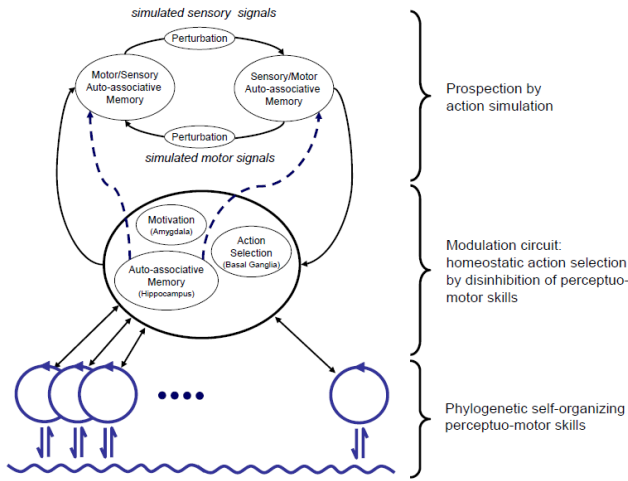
simulated sensory signals

Perturbation

Motor/Sensory Auto-associative Memory

Sensory/Motor Auto-associative Memory

Perturbation

simulated motor signals

Prospection by action simulation

Motivation (Amygdala)

Action Selection (Basal Ganglia)

Auto-associative Memory (Hippocampus)

Modulation circuit: homeostatic action selection by disinhibition of perceptuo-motor skills

Phylogenetic self-organizing perceptuo-motor skills